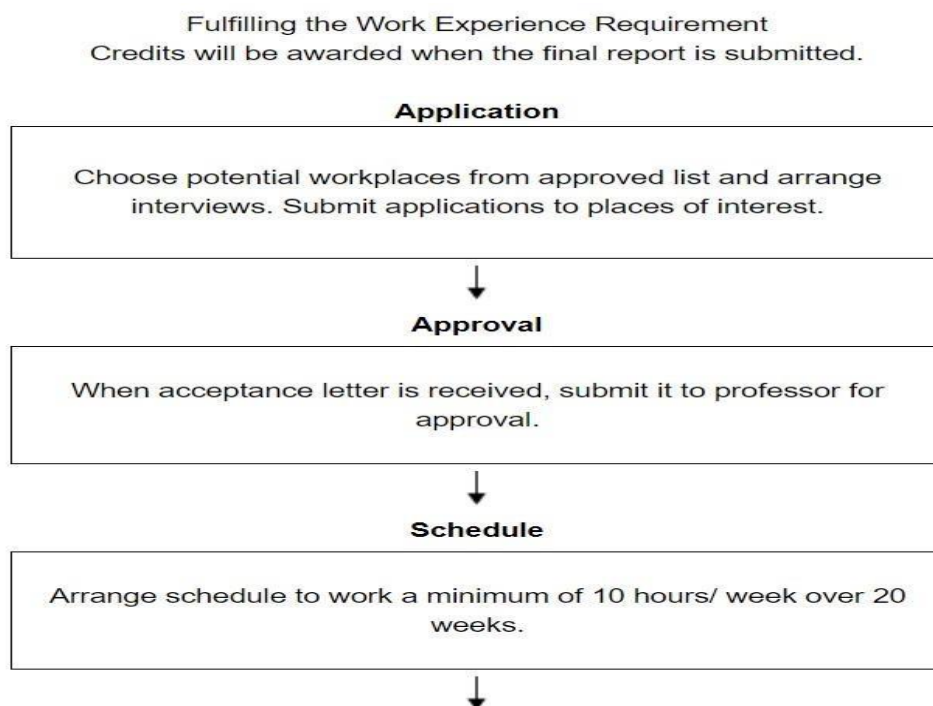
Fulfilling the Work Experience Requirement
Credits will be awarded when the final report is submitted.

Application

Choose potential workplaces from approved list and arrange interviews. Submit applications to places of interest.

Approval

When acceptance letter is received, submit it to professor for approval.

Schedule

Arrange schedule to work a minimum of 10 hours/ week over 20 weeks.